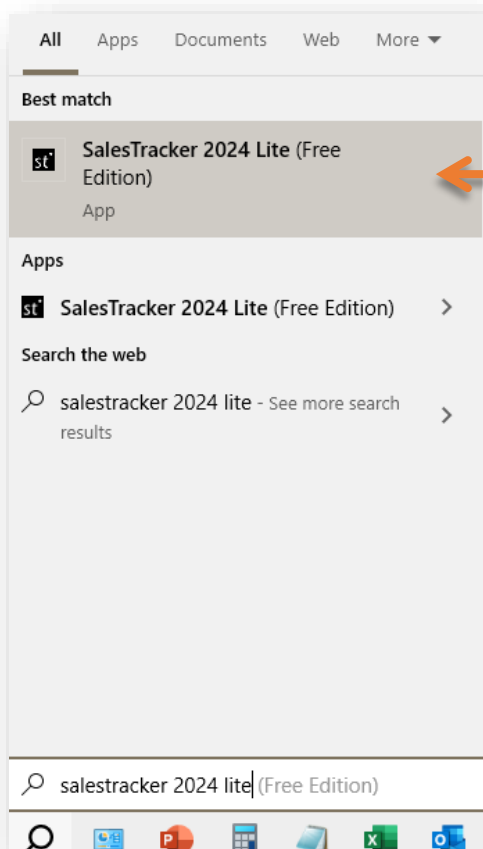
All Apps Documents Web More

Best match

st SalesTracker 2024 Lite (Free Edition)
App

Apps

st SalesTracker 2024 Lite (Free Edition)

Search the web

salestracker 2024 lite - See more search results

salestracker 2024 lite(Free Edition)